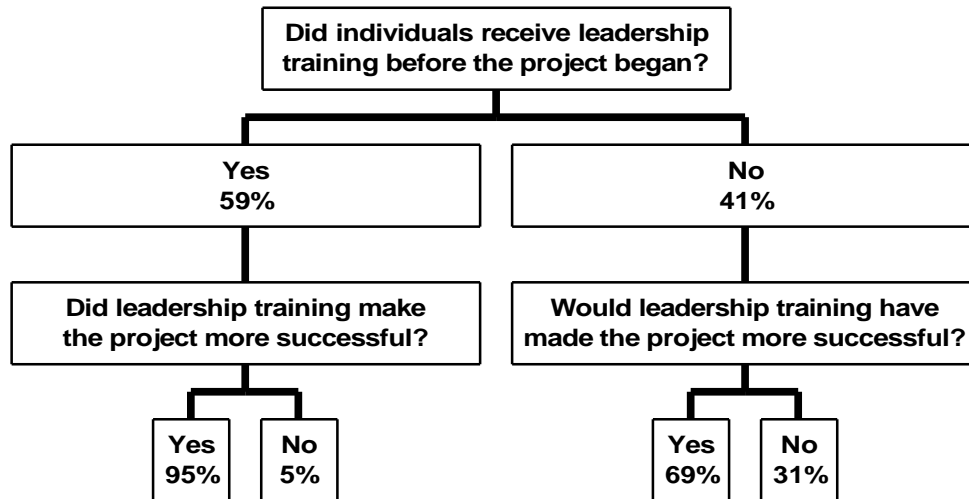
Did individuals receive leadership training before the project began?

Yes
59%

No
41%

Did leadership training make the project more successful?

Would leadership training have made the project more successful?

Yes
95%

No
5%

Yes
69%

No
31%